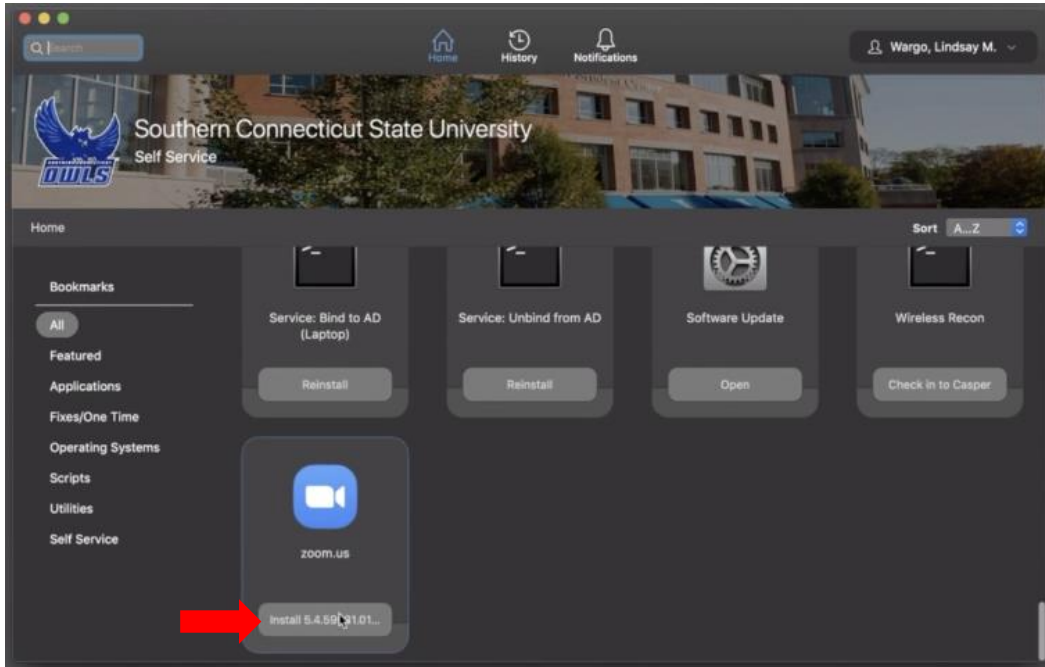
Search

Home

History

Notifications

Wargo, Lindsay M.

Southern Connecticut State University
Self Service

OWLS

Home

Sort A...Z

Bookmarks

All

Featured

Applications

Fixes/One Time

Operating Systems

Scripts

Utilities

Self Service

Service: Bind to AD (Laptop)

Reinstall

Service: Unbind from AD

Reinstall

Software Update

Open

Wireless Recon

Check in to Casper

zoom.us

Install 5.4.59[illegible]1.01...